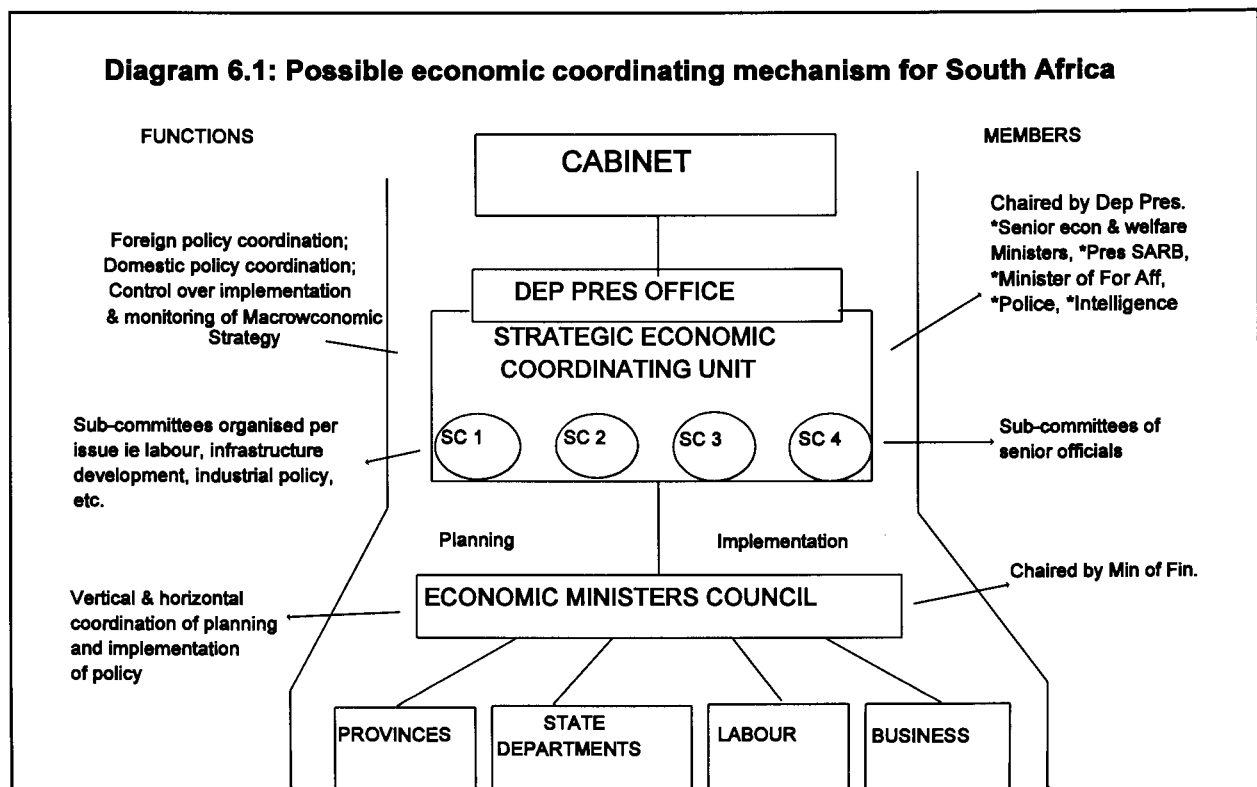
Diagram 6.1: Possible economic coordinating mechanism for South Africa

FUNCTIONS

CABINET

MEMBERS

Foreign policy coordination; Domestic policy coordination; Control over implementation & monitoring of Macrowconomic Strategy

DEP PRES OFFICE

STRATEGIC ECONOMIC COORDINATING UNIT

Chaired by Dep Pres. *Senior econ & welfare Ministers, *Pres SARB, *Minister of For Aff, *Police, *Intelligence

Sub-committees organised per issue ie labour, infrastructure development, industrial policy, etc.

SC 1

SC 2

SC 3

SC 4

Sub-committees of senior officials

Planning

Implementation

Vertical & horizontal coordination of planning and implementation of policy

ECONOMIC MINISTERS COUNCIL

Chaired by Min of Fin.

PROVINCES

STATE DEPARTMENTS

LABOUR

BUSINESS